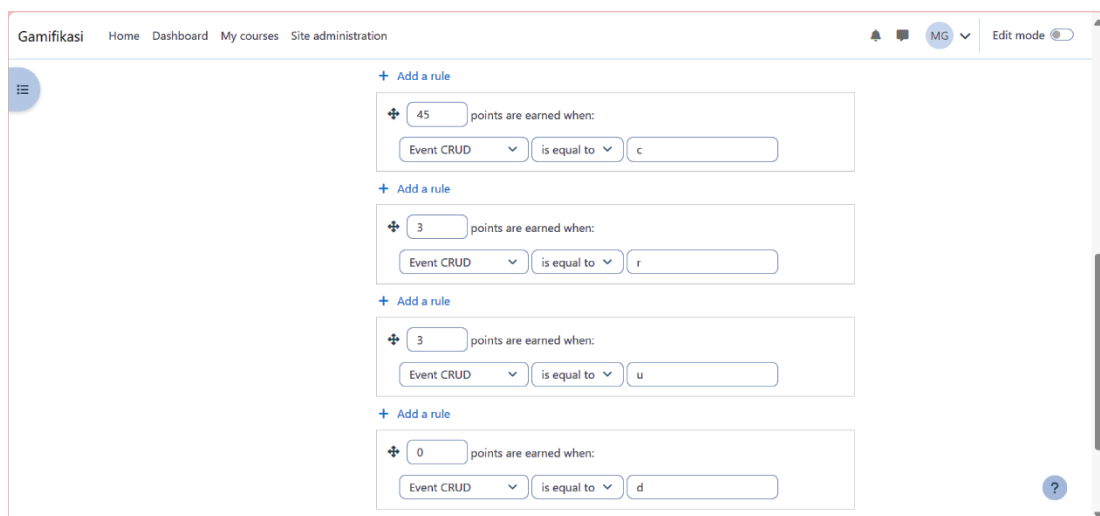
Gamifikasi Home Dashboard My courses Site administration

MG

Edit mode

+ Add a rule

45 points are earned when:

Event CRUD is equal to c

+ Add a rule

3 points are earned when:

Event CRUD is equal to r

+ Add a rule

3 points are earned when:

Event CRUD is equal to u

+ Add a rule

0 points are earned when:

Event CRUD is equal to d

?